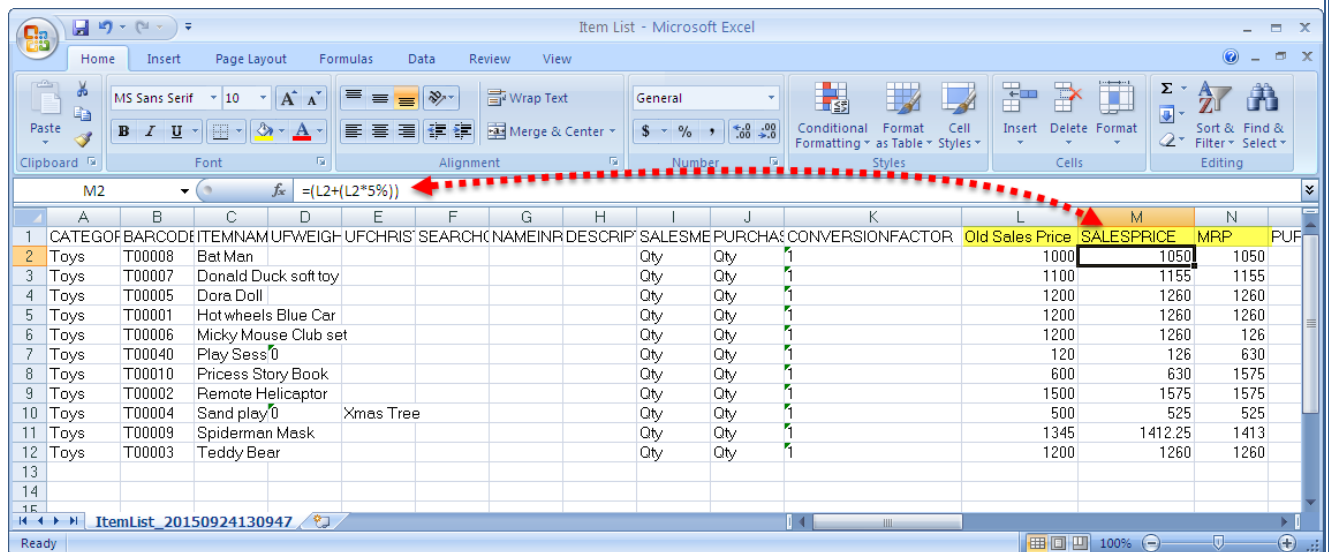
Item List - Microsoft Excel

Home Insert Page Layout Formulas Data Review View

Paste
Clipboard
MS Sans Serif 10
B I U
Font
Wrap Text
Merge & Center
Alignment
General
$ % ,
Number
Conditional Formatting
Format as Table
Cell Styles
Styles
Insert Delete Format
Cells
Sort & Filter
Find & Select
Editing

M2 $f_x$ =(L2+(L2*5%))

| | A | B | C | D | E | F | G | H | I | J | K | L | M | N |
|---|---|---|---|---|---|---|---|---|---|---|---|---|---|---|
| 1 | CATEGOF | BARCODE | ITEMNAM | UFWEIGH | UFCHRIS | SEARCH | NAMEINR | DESCRIP | SALESME | PURCHAS | CONVERSIONFACTOR | Old Sales Price | SALESPRICE | MRP | PUF |
| 2 | Toys | T00008 | Bat Man | | | | | | Qty | Qty | 1 | 1000 | 1050 | 1050 |
| 3 | Toys | T00007 | Donald Duck soft toy | | | | | | Qty | Qty | 1 | 1100 | 1155 | 1155 |
| 4 | Toys | T00005 | Dora Doll | | | | | | Qty | Qty | 1 | 1200 | 1260 | 1260 |
| 5 | Toys | T00001 | Hot wheels Blue Car | | | | | | Qty | Qty | 1 | 1200 | 1260 | 1260 |
| 6 | Toys | T00006 | Micky Mouse Club set | | | | | | Qty | Qty | 1 | 1200 | 1260 | 126 |
| 7 | Toys | T00040 | Play Sess 0 | | | | | | Qty | Qty | 1 | 120 | 126 | 630 |
| 8 | Toys | T00010 | Pricess Story Book | | | | | | Qty | Qty | 1 | 600 | 630 | 1575 |
| 9 | Toys | T00002 | Remote Helicaptor | | | | | | Qty | Qty | 1 | 1500 | 1575 | 1575 |
| 10 | Toys | T00004 | Sand play 0 | | Xmas Tree | | | | Qty | Qty | 1 | 500 | 525 | 525 |
| 11 | Toys | T00009 | Spiderman Mask | | | | | | Qty | Qty | 1 | 1345 | 1412.25 | 1413 |
| 12 | Toys | T00003 | Teddy Bear | | | | | | Qty | Qty | 1 | 1200 | 1260 | 1260 |
| 13 | | | | | | | | | | | | | | |
| 14 | | | | | | | | | | | | | | |

ItemList_20150924130947
Ready 100%